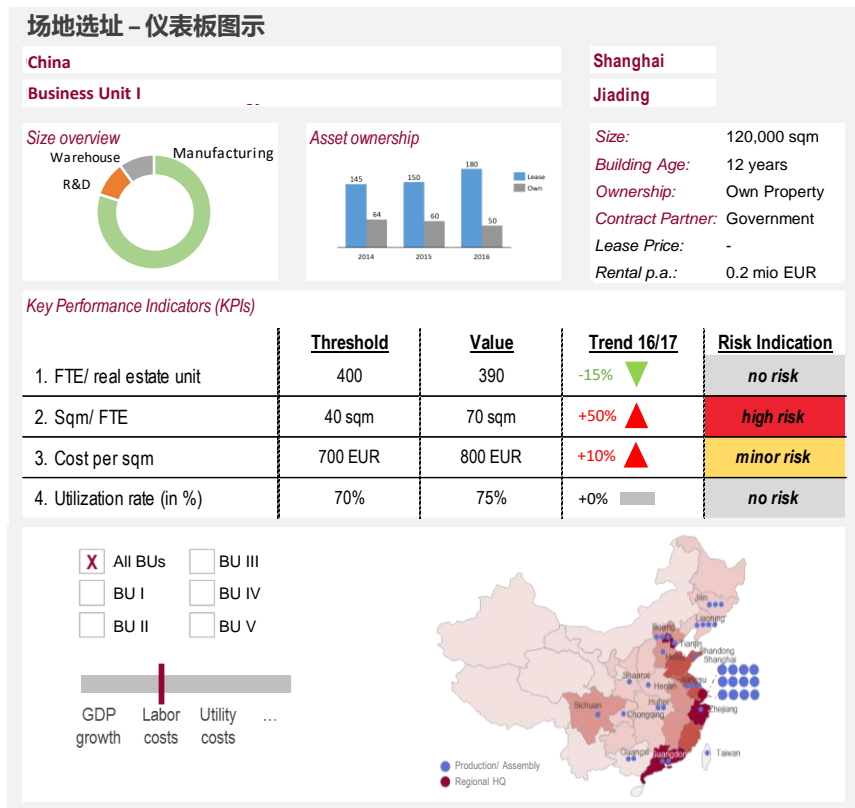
场地选址 – 仪表板图示

China

Shanghai

Business Unit I

Jiading

Size overview

Warehouse

Manufacturing

R&D

Asset ownership

Lease

Own

145

64

150

60

180

50

2014

2015

2016

Size: 120,000 sqm

Building Age: 12 years

Ownership: Own Property

Contract Partner: Government

Lease Price: -

Rental p.a.: 0.2 mio EUR

Key Performance Indicators (KPIs)

| | Threshold | Value | Trend 16/17 | Risk Indication |
|---|---|---|---|---|
| 1. FTE/ real estate unit | 400 | 390 | -15% | no risk |
| 2. Sqm/ FTE | 40 sqm | 70 sqm | +50% | high risk |
| 3. Cost per sqm | 700 EUR | 800 EUR | +10% | minor risk |
| 4. Utilization rate (in %) | 70% | 75% | +0% | no risk |

X All BUs

BU III

BU I

BU IV

BU II

BU V

GDP growth

Labor costs

Utility costs

…

Jilin

Liaoning

Beijing

Tianjin

Shandong

Shanghai

Shaanxi

Henan

Jiangsu

Sichuan

Hubei

Chongqing

Zhejiang

Guangxi

Guangdong

Taiwan

Production/ Assembly

Regional HQ